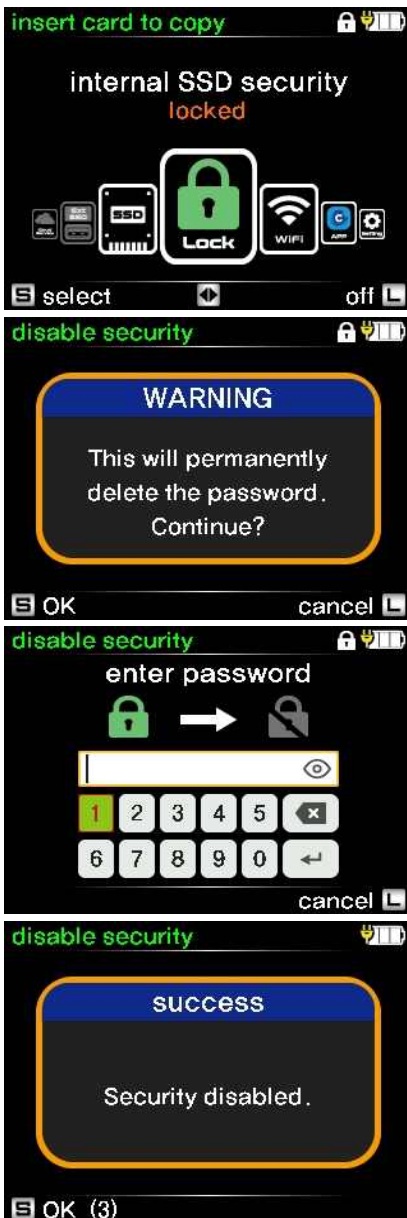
insert card to copy

internal SSD security
locked

SSD
Lock
WiFi

S select
off L

disable security

WARNING

This will permanently delete the password. Continue?

S OK
cancel L

disable security

enter password

1 2 3 4 5
6 7 8 9 0

cancel L

disable security

success

Security disabled.

S OK (3)